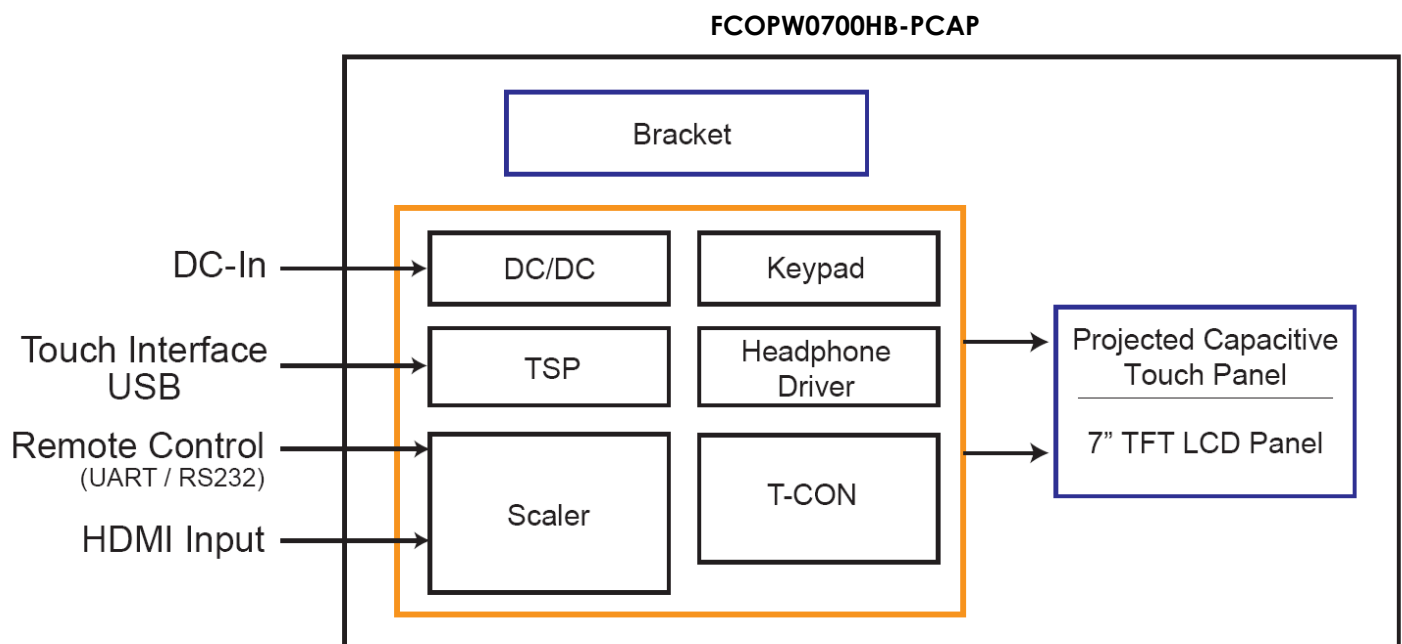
FCOPW0700HB-PCAP

Bracket

DC-In

Touch Interface
USB

Remote Control
(UART / RS232)

HDMI Input

DC/DC

Keypad

TSP

Headphone
Driver

Scaler

T-CON

Projected Capacitive
Touch Panel

7” TFT LCD Panel